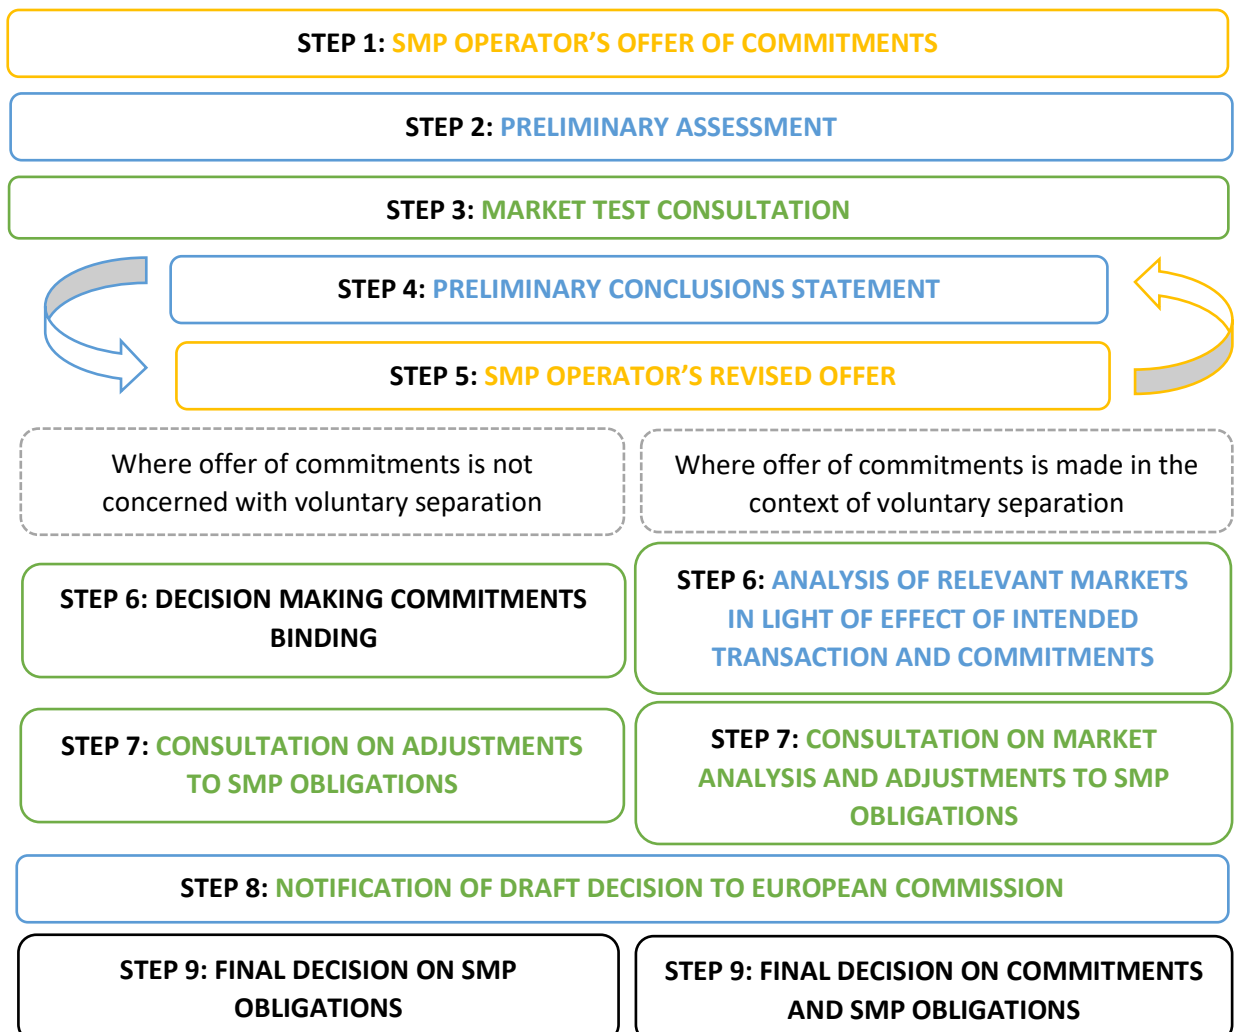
STEP 1: SMP OPERATOR'S OFFER OF COMMITMENTS

STEP 2: PRELIMINARY ASSESSMENT

STEP 3: MARKET TEST CONSULTATION

STEP 4: PRELIMINARY CONCLUSIONS STATEMENT

STEP 5: SMP OPERATOR'S REVISED OFFER

Where offer of commitments is not concerned with voluntary separation

Where offer of commitments is made in the context of voluntary separation

STEP 6: DECISION MAKING COMMITMENTS BINDING

STEP 6: ANALYSIS OF RELEVANT MARKETS IN LIGHT OF EFFECT OF INTENDED TRANSACTION AND COMMITMENTS

STEP 7: CONSULTATION ON ADJUSTMENTS TO SMP OBLIGATIONS

STEP 7: CONSULTATION ON MARKET ANALYSIS AND ADJUSTMENTS TO SMP OBLIGATIONS

STEP 8: NOTIFICATION OF DRAFT DECISION TO EUROPEAN COMMISSION

STEP 9: FINAL DECISION ON SMP OBLIGATIONS

STEP 9: FINAL DECISION ON COMMITMENTS AND SMP OBLIGATIONS